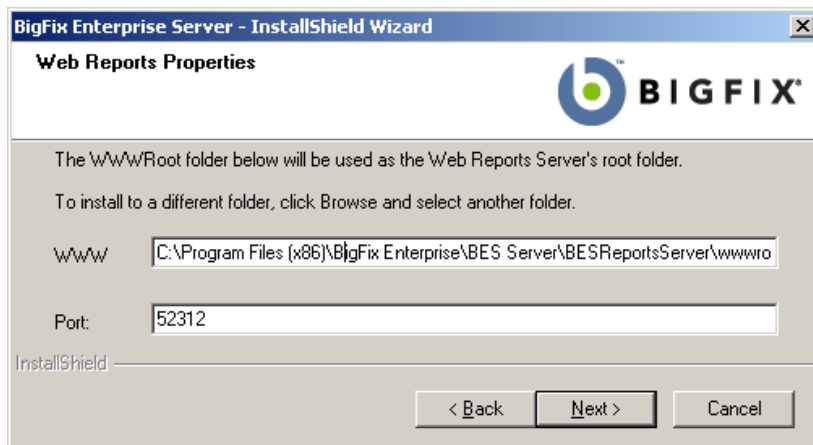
BigFix Enterprise Server - InstallShield Wizard

Web Reports Properties

BIGFIX

The WWWRoot folder below will be used as the Web Reports Server's root folder.

To install to a different folder, click Browse and select another folder.

WWW C:\Program Files (x86)\BigFix Enterprise\BES Server\BESReportsServer\wwwro

Port: 52312

InstallShield

< Back Next > Cancel